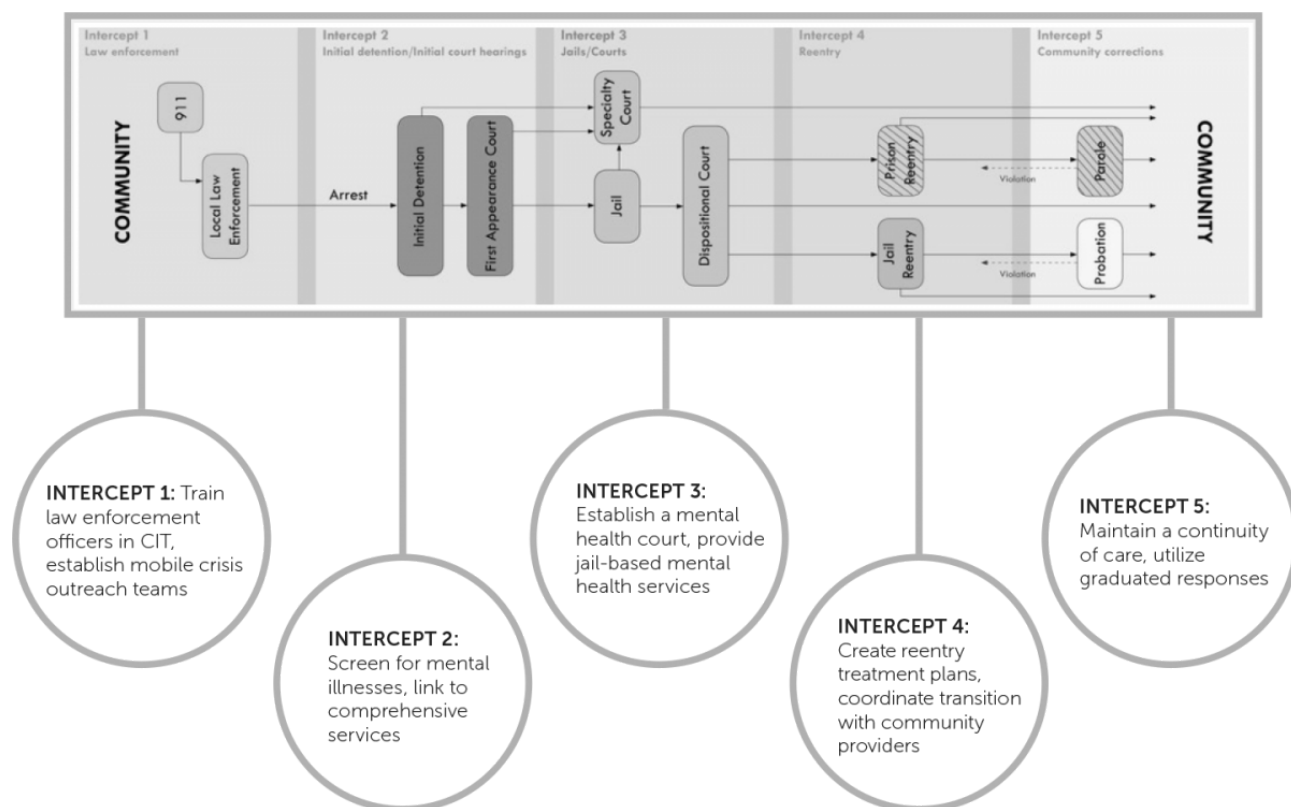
Intercept 1
Law enforcement

Intercept 2
Initial detention/Initial court hearings

Intercept 3
Jails/Courts

Intercept 4
Reentry

Intercept 5
Community corrections

COMMUNITY

911

Local Law Enforcement

Arrest

Initial Detention

First Appearance Court

Specialty Court

Jail

Dispositional Court

Prison Reentry

Violation

Parole

Jail Reentry

Violation

Probation

COMMUNITY

INTERCEPT 1: Train law enforcement officers in CIT, establish mobile crisis outreach teams

INTERCEPT 2: Screen for mental illnesses, link to comprehensive services

INTERCEPT 3: Establish a mental health court, provide jail-based mental health services

INTERCEPT 4: Create reentry treatment plans, coordinate transition with community providers

INTERCEPT 5: Maintain a continuity of care, utilize graduated responses